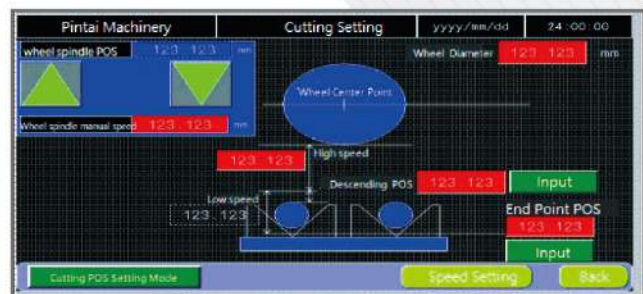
Pintai Machinery
Cutting Setting
yyyy/mm/dd
24:00:00

wheel spindle POS
123 123
mm

Wheel Diameter
123 123
mm

Wheel Center Point

Wheel spindle manual speed
123 123
mm

123 123
High speed

Descending POS
123 123
Input

Low speed
123 123

End Point POS
123 123
Input

Cutting POS Setting Mode
Speed Setting
Back